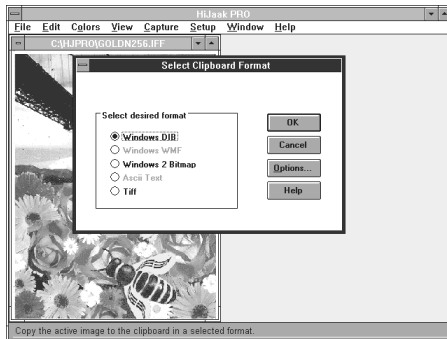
HiJaak PRO

File Edit Colors View Capture Setup Window Help

C:\HJPRO\GOLDN256.IFF

Select Clipboard Format

Select desired format

Windows DIB

Windows WMF

Windows 2 Bitmap

Ascii Text

Tiff

OK

Cancel

Options...

Help

Copy the active image to the clipboard in a selected format.